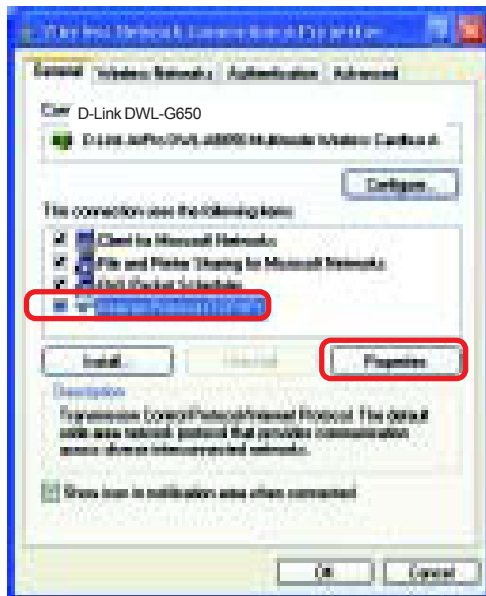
Wireless Network Connection Properties

General | Wireless Networks | Authentication | Advanced

Connect using:
D-Link DWL-G650
D-Link AirPlus DWL-G650 Wireless Cardbus A

Configure...

This connection uses the following items:
Client for Microsoft Networks
File and Printer Sharing for Microsoft Networks
QoS Packet Scheduler
Internet Protocol (TCP/IP)

Install... | Uninstall | Properties

Description
Transmission Control Protocol/Internet Protocol. The default wide area network protocol that provides communication across diverse interconnected networks.

Show icon in notification area when connected

OK | Cancel